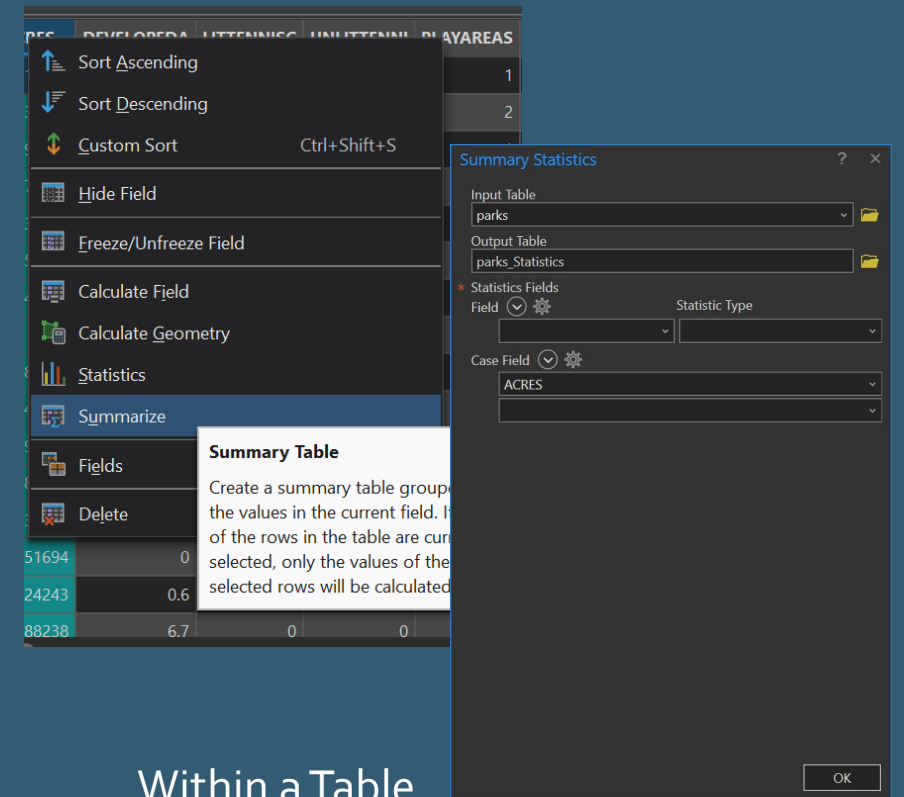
RES | DEVELOPEDA | LITTENNISC | UNLITTENNI | PLAYAREAS

1

2

Sort Ascending

Sort Descending

Custom Sort Ctrl+Shift+S

Hide Field

Freeze/Unfreeze Field

Calculate Field

Calculate Geometry

Statistics

Summarize

Fields

Delete

Summary Table

Create a summary table groupe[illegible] the values in the current field. I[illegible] of the rows in the table are curr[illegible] selected, only the values of the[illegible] selected rows will be calculated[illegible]

51694 0

24243 0.6

88238 6.7 0 0

Summary Statistics ? ×

Input Table

parks

Output Table

parks_Statistics

* Statistics Fields

Field

Statistic Type

Case Field

ACRES

OK

Within a Table